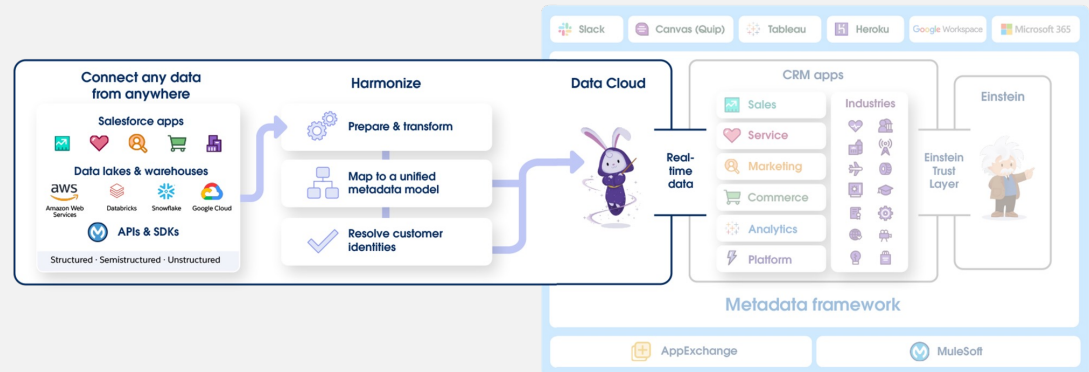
Slack
Canvas (Quip)
Tableau
Heroku
Google Workspace
Microsoft 365

Connect any data from anywhere

Salesforce apps

Data lakes & warehouses

aws
Amazon Web Services
Databricks
Snowflake
Google Cloud

APIs & SDKs

Structured · Semistructured · Unstructured

Harmonize

Prepare & transform

Map to a unified metadata model

Resolve customer identities

Data Cloud

Real-time data

CRM apps

Sales
Service
Marketing
Commerce
Analytics
Platform

Industries

Einstein

Einstein Trust Layer

Metadata framework

AppExchange
MuleSoft